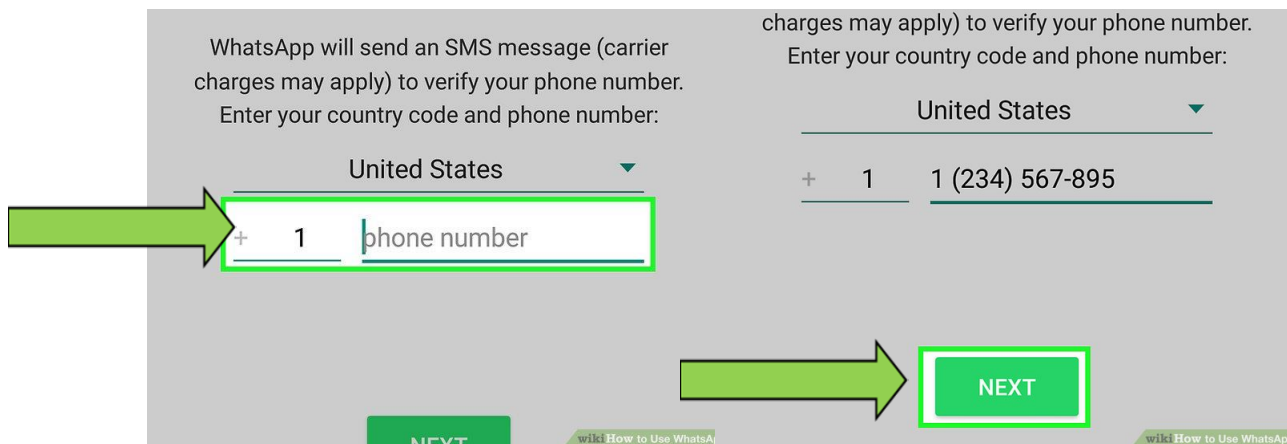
WhatsApp will send an SMS message (carrier charges may apply) to verify your phone number. Enter your country code and phone number:

United States

+ 1 phone number

NEXT

wikiHow to Use WhatsA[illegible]

charges may apply) to verify your phone number. Enter your country code and phone number:

United States

+ 1 1 (234) 567-895

NEXT

wikiHow to Use WhatsA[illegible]